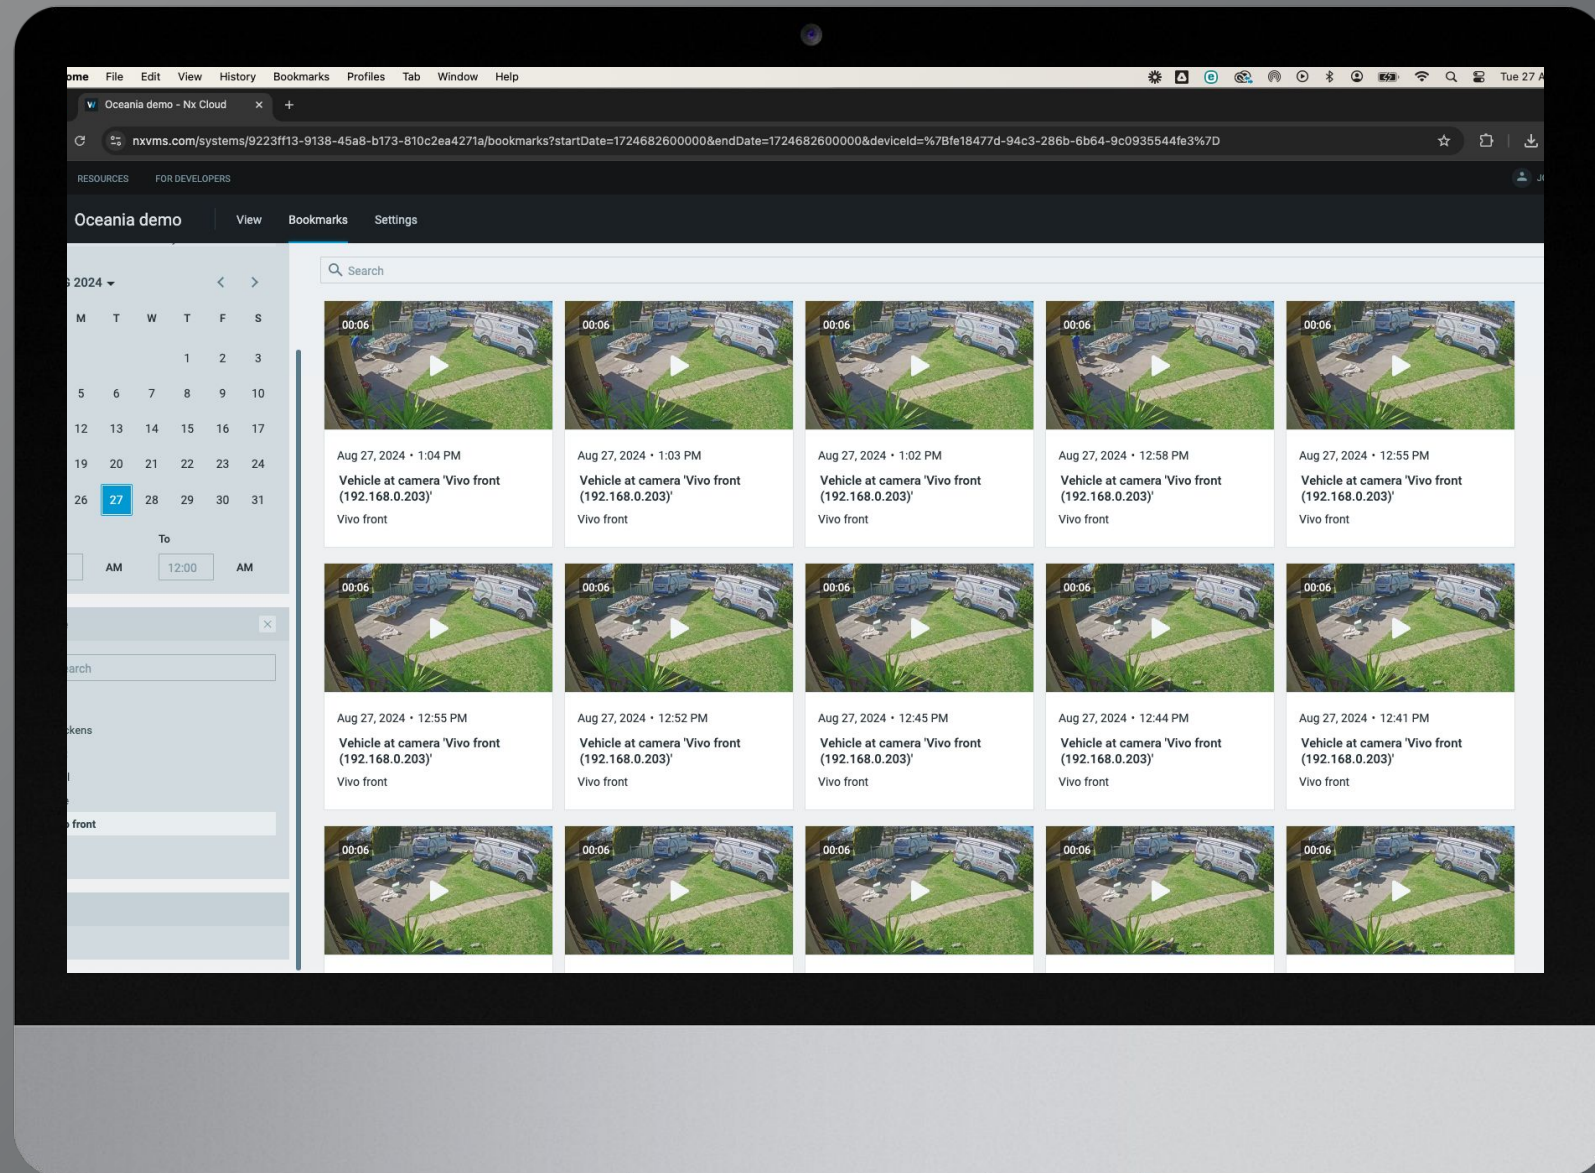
ome File Edit View History Bookmarks Profiles Tab Window Help

Tue 27 A

Oceania demo - Nx Cloud ×

nxvms.com/systems/9223ff13-9138-45a8-b173-810c2ea4271a/bookmarks?startDate=1724682600000&endDate=1724682600000&deviceId=%7Bfe18477d-94c3-286b-6b64-9c0935544fe3%7D

RESOURCES FOR DEVELOPERS

Oceania demo View Bookmarks Settings

Search

2024

| M | T | W | T | F | S |
|---|---|---|---|---|---|
| | | | 1 | 2 | 3 |
| 5 | 6 | 7 | 8 | 9 | 10 |
| 12 | 13 | 14 | 15 | 16 | 17 |
| 19 | 20 | 21 | 22 | 23 | 24 |
| 26 | 27 | 28 | 29 | 30 | 31 |

To

AM 12:00 AM

arch

kens

front

00:06
Aug 27, 2024 • 1:04 PM
Vehicle at camera 'Vivo front (192.168.0.203)'
Vivo front

00:06
Aug 27, 2024 • 1:03 PM
Vehicle at camera 'Vivo front (192.168.0.203)'
Vivo front

00:06
Aug 27, 2024 • 1:02 PM
Vehicle at camera 'Vivo front (192.168.0.203)'
Vivo front

00:06
Aug 27, 2024 • 12:58 PM
Vehicle at camera 'Vivo front (192.168.0.203)'
Vivo front

00:06
Aug 27, 2024 • 12:55 PM
Vehicle at camera 'Vivo front (192.168.0.203)'
Vivo front

00:06
Aug 27, 2024 • 12:55 PM
Vehicle at camera 'Vivo front (192.168.0.203)'
Vivo front

00:06
Aug 27, 2024 • 12:52 PM
Vehicle at camera 'Vivo front (192.168.0.203)'
Vivo front

00:06
Aug 27, 2024 • 12:45 PM
Vehicle at camera 'Vivo front (192.168.0.203)'
Vivo front

00:06
Aug 27, 2024 • 12:44 PM
Vehicle at camera 'Vivo front (192.168.0.203)'
Vivo front

00:06
Aug 27, 2024 • 12:41 PM
Vehicle at camera 'Vivo front (192.168.0.203)'
Vivo front

00:06

00:06

00:06

00:06

00:06